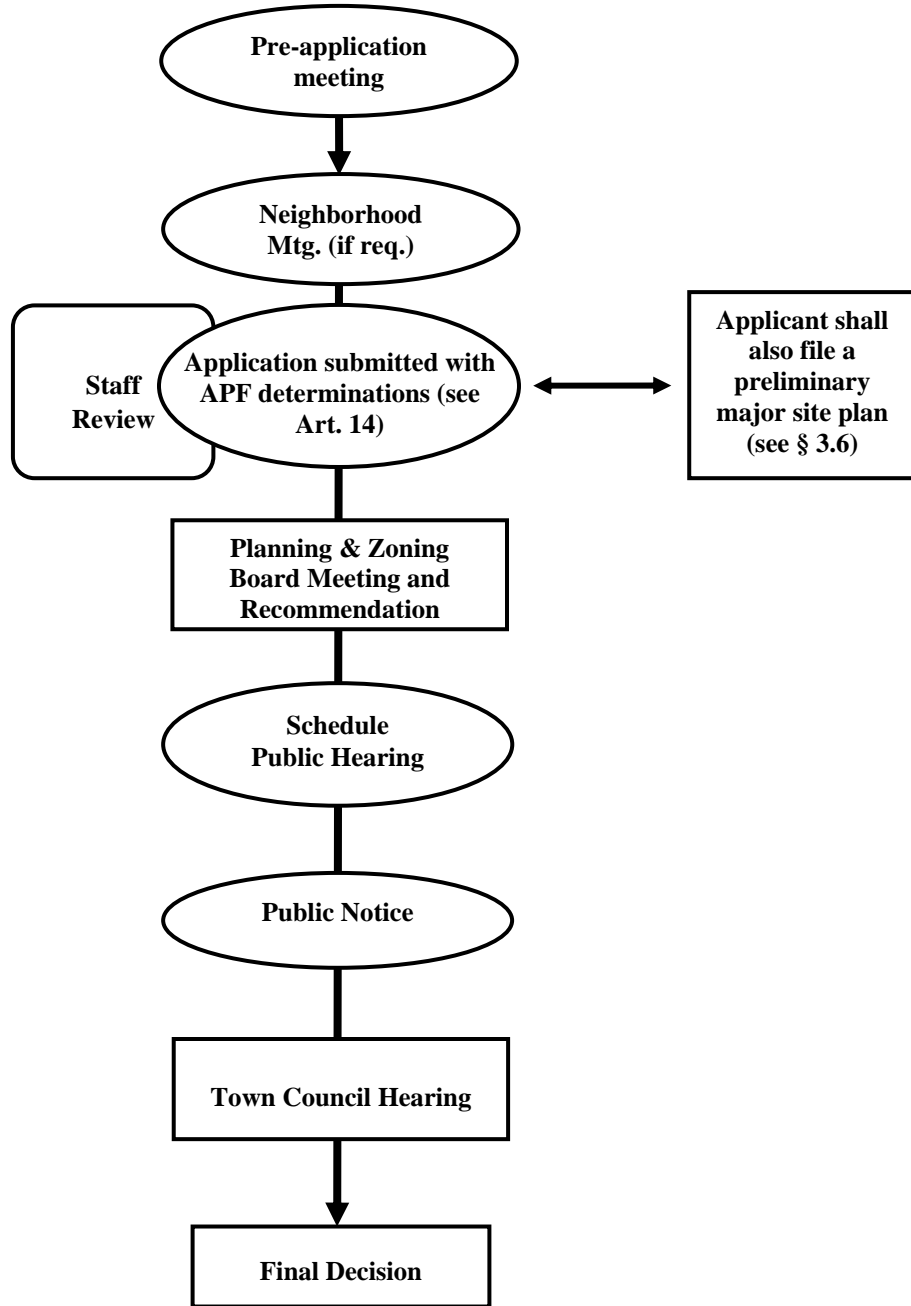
Pre-application meeting

Neighborhood Mtg. (if req.)

Staff Review

Application submitted with APF determinations (see Art. 14)

Applicant shall also file a preliminary major site plan (see § 3.6)

Planning & Zoning Board Meeting and Recommendation

Schedule Public Hearing

Public Notice

Town Council Hearing

Final Decision